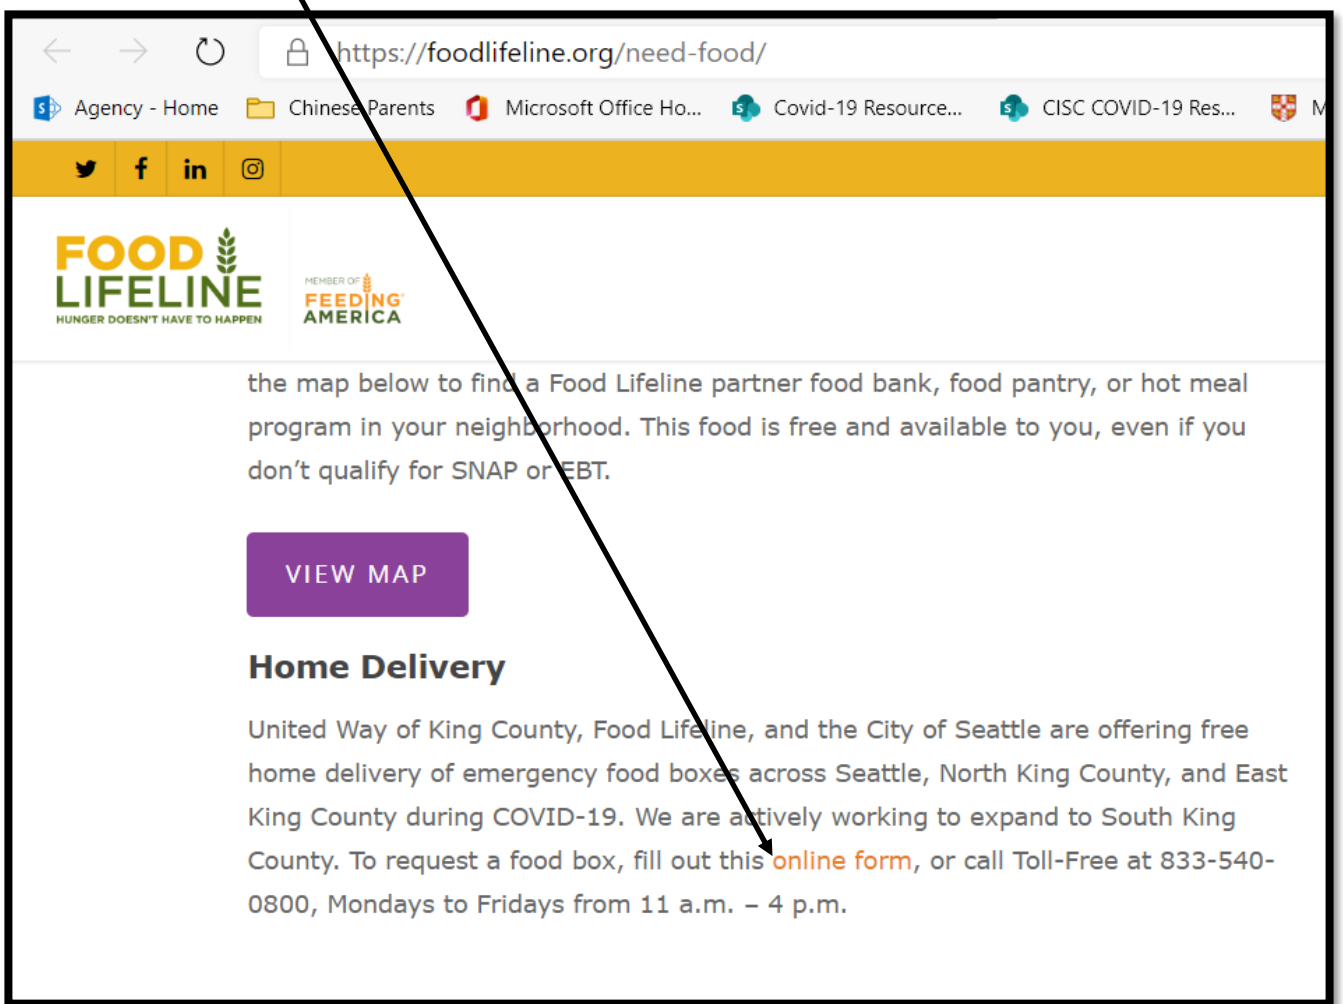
https://foodlifeline.org/need-food/

Agency - Home
Chinese Parents
Microsoft Office Ho...
Covid-19 Resource...
CISC COVID-19 Res...
M

FOOD LIFELINE
HUNGER DOESN'T HAVE TO HAPPEN

MEMBER OF FEEDING AMERICA

the map below to find a Food Lifeline partner food bank, food pantry, or hot meal program in your neighborhood. This food is free and available to you, even if you don't qualify for SNAP or EBT.

VIEW MAP

Home Delivery

United Way of King County, Food Lifeline, and the City of Seattle are offering free home delivery of emergency food boxes across Seattle, North King County, and East King County during COVID-19. We are actively working to expand to South King County. To request a food box, fill out this online form, or call Toll-Free at 833-540-0800, Mondays to Fridays from 11 a.m. – 4 p.m.